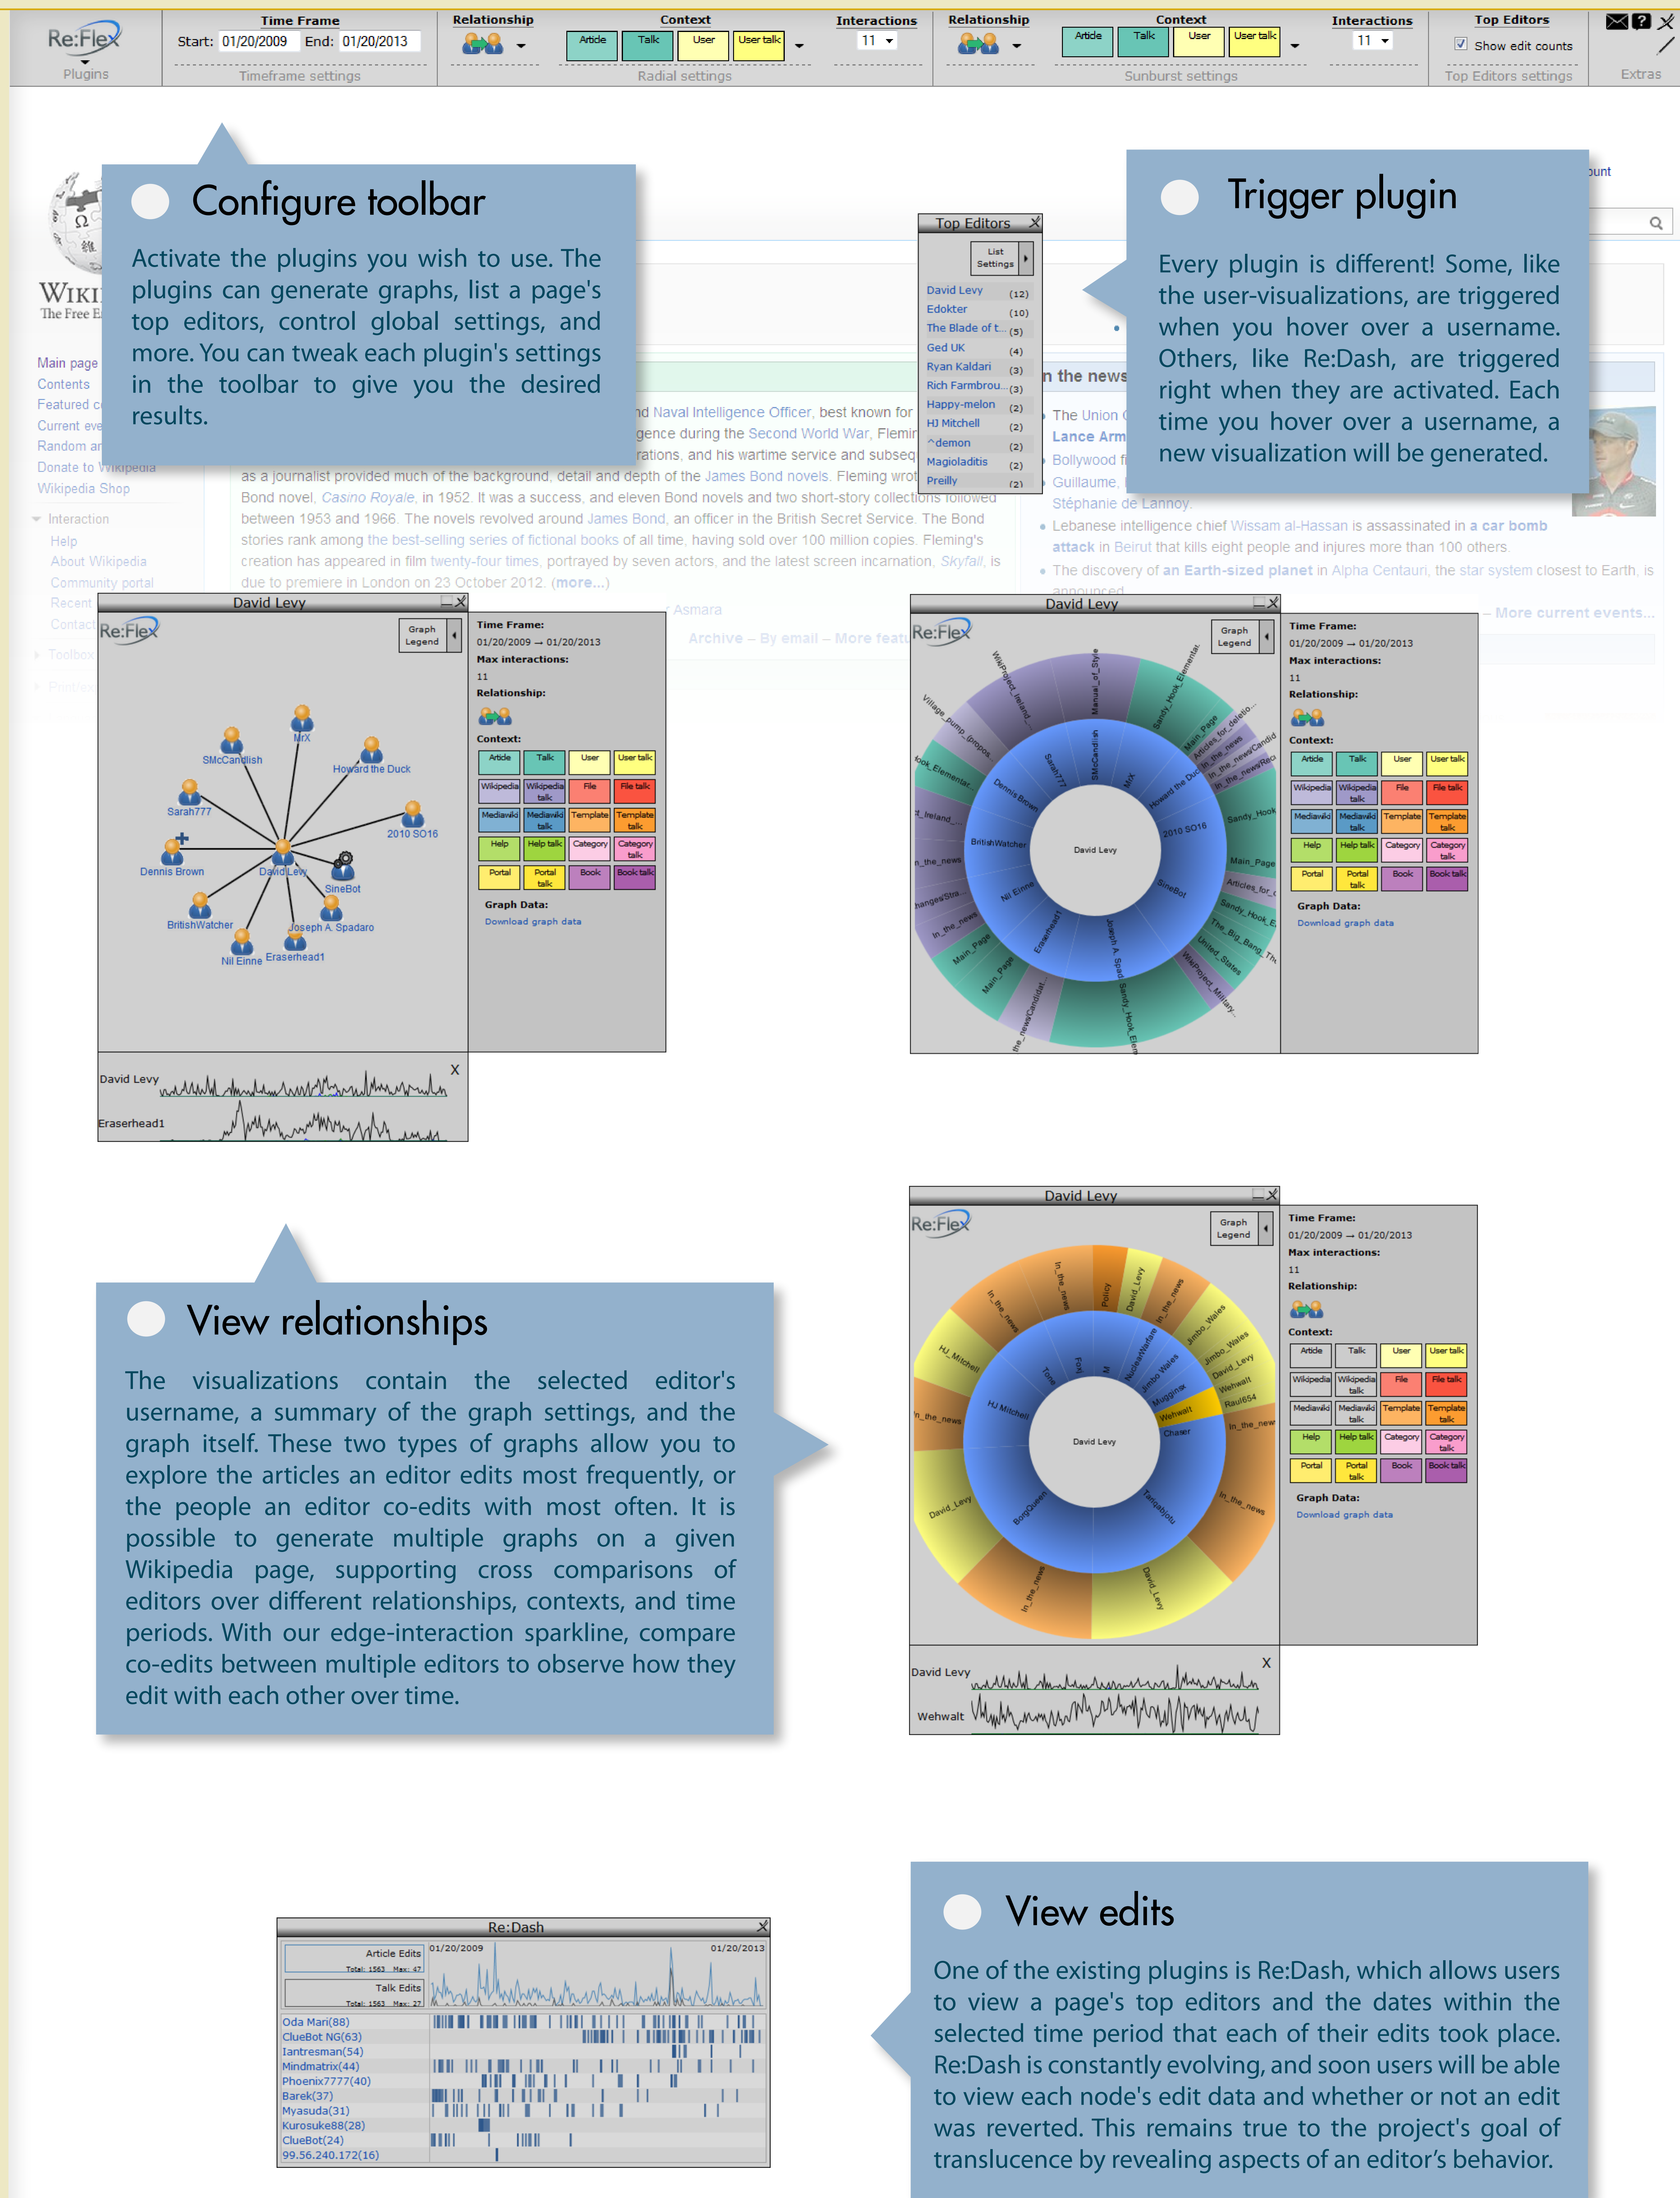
Re:Flex
Plugins

Time Frame
Start: 01/20/2009 End: 01/20/2013
Timeframe settings

Relationship | Context | Interactions
Article | Talk | User | User talk
11
Radial settings

Relationship | Context | Interactions
Article | Talk | User | User talk
11
Sunburst settings

Top Editors
Show edit counts
Top Editors settings

Extras

Configure toolbar

Activate the plugins you wish to use. The plugins can generate graphs, list a page's top editors, control global settings, and more. You can tweak each plugin's settings in the toolbar to give you the desired results.

Top Editors
List Settings
David Levy (12)
Edokter (10)
The Blade of t... (5)
Ged UK (4)
Ryan Kaldari (3)
Rich Farmbrou... (3)
Happy-melon (2)
HJ Mitchell (2)
^demon (2)
Magioladitis (2)
Preilly (2)

Trigger plugin

Every plugin is different! Some, like the user-visualizations, are triggered when you hover over a username. Others, like Re:Dash, are triggered right when they are activated. Each time you hover over a username, a new visualization will be generated.

David Levy
Re:Flex
Graph Legend
SMcCandlish
MrX
Howard the Duck
Sarah777
2010 SO16
Dennis Brown
David Levy
SineBot
BritishWatcher
Joseph A. Spadaro
Nil Einne
Eraserhead1
Time Frame:
01/20/2009 → 01/20/2013
Max interactions:
11
Relationship:
Context:
Article | Talk | User | User talk
Wikipedia | Wikipedia talk | File | File talk
Mediawiki | Mediawiki talk | Template | Template talk
Help | Help talk | Category | Category talk
Portal | Portal talk | Book | Book talk
Graph Data:
Download graph data
David Levy
Eraserhead1

David Levy
Re:Flex
Graph Legend
David Levy
Time Frame:
01/20/2009 → 01/20/2013
Max interactions:
11
Relationship:
Context:
Graph Data:
Download graph data

View relationships

The visualizations contain the selected editor's username, a summary of the graph settings, and the graph itself. These two types of graphs allow you to explore the articles an editor edits most frequently, or the people an editor co-edits with most often. It is possible to generate multiple graphs on a given Wikipedia page, supporting cross comparisons of editors over different relationships, contexts, and time periods. With our edge-interaction sparkline, compare co-edits between multiple editors to observe how they edit with each other over time.

David Levy
Re:Flex
Graph Legend
David Levy
Time Frame:
01/20/2009 → 01/20/2013
Max interactions:
11
Relationship:
Context:
Graph Data:
Download graph data
David Levy
Wehwalt

Re:Dash
Article Edits
Talk Edits
01/20/2009
01/20/2013
Oda Mari(88)
ClueBot NG(63)
Iantresman(54)
Mindmatrix(44)
Phoenix7777(40)
Barek(37)
Myasuda(31)
Kurosuke88(28)
ClueBot(24)
99.56.240.172(16)

View edits

One of the existing plugins is Re:Dash, which allows users to view a page's top editors and the dates within the selected time period that each of their edits took place. Re:Dash is constantly evolving, and soon users will be able to view each node's edit data and whether or not an edit was reverted. This remains true to the project's goal of translucence by revealing aspects of an editor's behavior.